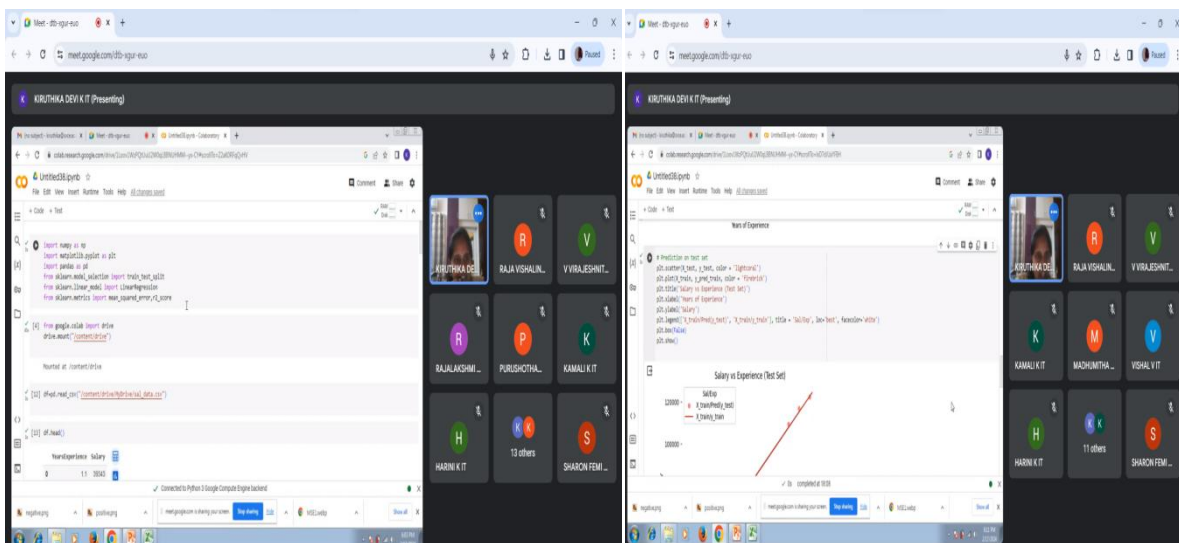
Meet - dtb-xgur-euo

meet.google.com/dtb-xgur-euo

Paused

KIRUTHIKA DEVI K IT (Presenting)

Untitled38.ipynb - Colaboratory

colab.research.google.com

Untitled38.ipynb

File Edit View Insert Runtime Tools Help All changes saved

Comment Share

+ Code + Text

import numpy as np
import matplotlib.pyplot as plt
import pandas as pd
from sklearn.model_selection import train_test_split
from sklearn.linear_model import LinearRegression
from sklearn.metrics import mean_squared_error,r2_score

[4] from google.colab import drive
drive.mount('/content/drive')

Mounted at /content/drive

[12] df=pd.read_csv("/content/drive/MyDrive/sal_data.csv")

[13] df.head()

YearsExperience Salary

0 1.1 39343

Connected to Python 3 Google Compute Engine backend

KIRUTHIKA DE...

RAJA VISHALIN...

V VIRAJESHNIT...

RAJALAKSHMI ...

PURUSHOTHA...

KAMALI K IT

HARINI K IT

13 others

SHARON FEMI ...

negative.png

positive.png

meet.google.com is sharing your screen

Stop sharing

Hide

MSE1.webp

Show all

Meet - dtb-xgur-euo

meet.google.com/dtb-xgur-euo

Paused

KIRUTHIKA DEVI K IT (Presenting)

Untitled38.ipynb - Colaboratory

Untitled38.ipynb

File Edit View Insert Runtime Tools Help All changes saved

Comment Share

+ Code + Text

Years of Experience

# Prediction on test set
plt.scatter(X_test, y_test, color = 'lightcoral')
plt.plot(X_train, y_pred_train, color = 'firebrick')
plt.title('Salary vs Experience (Test Set)')
plt.xlabel('Years of Experience')
plt.ylabel('Salary')
plt.legend(['X_train/Pred(y_test)', 'X_train/y_train'], title = 'Sal/Exp', loc='best', facecolor='white')
plt.box(False)
plt.show()

Salary vs Experience (Test Set)

Sal/Exp

X_train/Pred(y_test)

X_train/y_train

120000

100000

completed at 10:08

KIRUTHIKA DE...

RAJA VISHALIN...

V VIRAJESHNIT...

KAMALI K IT

MADHUMITHA ...

VISHAL V IT

HARINI K IT

11 others

SHARON FEMI ...

negative.png

positive.png

meet.google.com is sharing your screen

Stop sharing

Hide

MSE1.webp

Show all